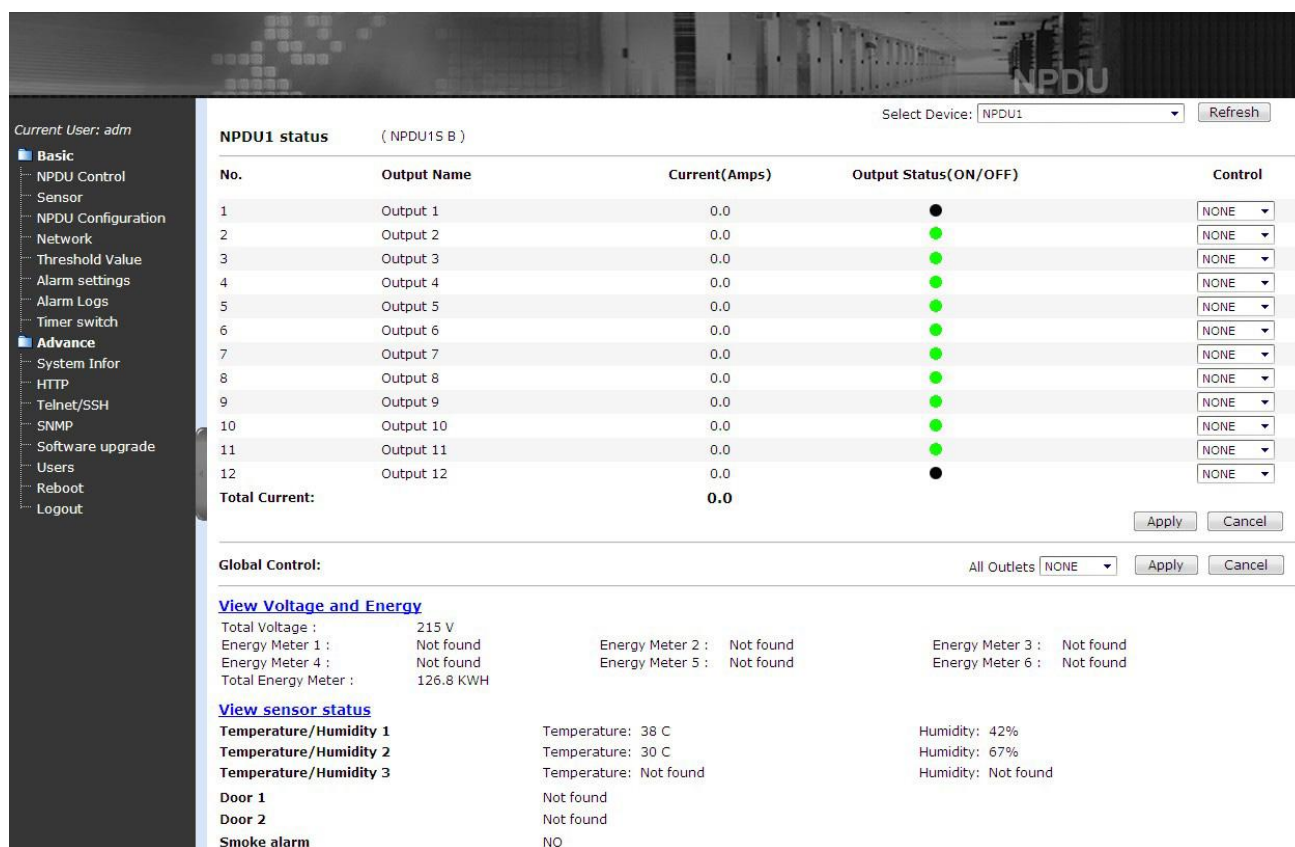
NPDU

Current User: adm
Basic
NPDU Control
Sensor
NPDU Configuration
Network
Threshold Value
Alarm settings
Alarm Logs
Timer switch
Advance
System Infor
HTTP
Telnet/SSH
SNMP
Software upgrade
Users
Reboot
Logout

Select Device: NPDU1 Refresh

NPDU1 status (NPDU1S B)

| No. | Output Name | Current(Amps) | Output Status(ON/OFF) | Control |
|---|---|---|---|---|
| 1 | Output 1 | 0.0 | | NONE |
| 2 | Output 2 | 0.0 | | NONE |
| 3 | Output 3 | 0.0 | | NONE |
| 4 | Output 4 | 0.0 | | NONE |
| 5 | Output 5 | 0.0 | | NONE |
| 6 | Output 6 | 0.0 | | NONE |
| 7 | Output 7 | 0.0 | | NONE |
| 8 | Output 8 | 0.0 | | NONE |
| 9 | Output 9 | 0.0 | | NONE |
| 10 | Output 10 | 0.0 | | NONE |
| 11 | Output 11 | 0.0 | | NONE |
| 12 | Output 12 | 0.0 | | NONE |
| Total Current: | | 0.0 | | |

Apply Cancel

Global Control: All Outlets NONE Apply Cancel

View Voltage and Energy
Total Voltage : 215 V
Energy Meter 1 : Not found Energy Meter 2 : Not found Energy Meter 3 : Not found
Energy Meter 4 : Not found Energy Meter 5 : Not found Energy Meter 6 : Not found
Total Energy Meter : 126.8 KWH

View sensor status
Temperature/Humidity 1 Temperature: 38 C Humidity: 42%
Temperature/Humidity 2 Temperature: 30 C Humidity: 67%
Temperature/Humidity 3 Temperature: Not found Humidity: Not found
Door 1 Not found
Door 2 Not found
Smoke alarm NO